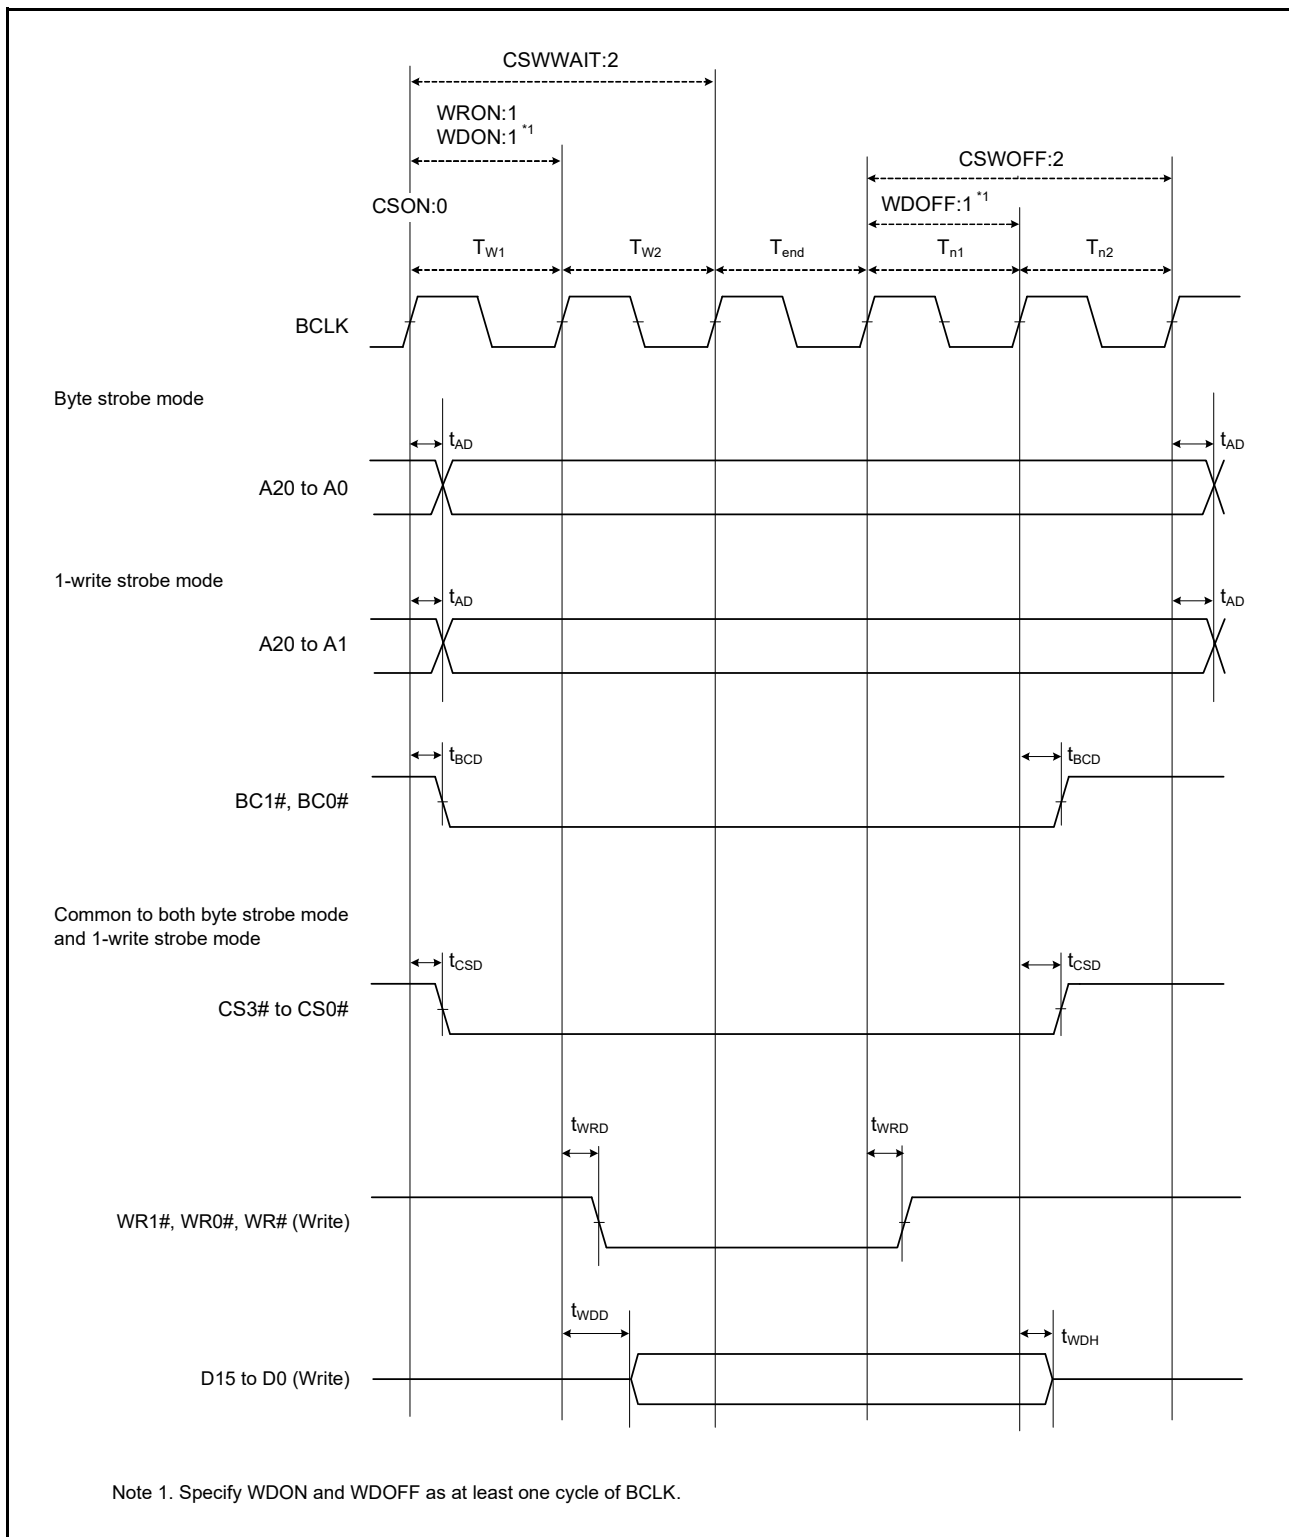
CSWWAIT:2

WRON:1
WDON:1 $^{*1}$

CSWOFF:2

CSON:0

WDOFF:1 $^{*1}$

$T_{W1}$ $T_{W2}$ $T_{end}$ $T_{n1}$ $T_{n2}$

BCLK

Byte strobe mode

$t_{AD}$ $t_{AD}$

A20 to A0

1-write strobe mode

$t_{AD}$ $t_{AD}$

A20 to A1

$t_{BCD}$ $t_{BCD}$

BC1#, BC0#

Common to both byte strobe mode and 1-write strobe mode

$t_{CSD}$ $t_{CSD}$

CS3# to CS0#

$t_{WRD}$ $t_{WRD}$

WR1#, WR0#, WR# (Write)

$t_{WDD}$ $t_{WDH}$

D15 to D0 (Write)

Note 1. Specify WDON and WDOFF as at least one cycle of BCLK.